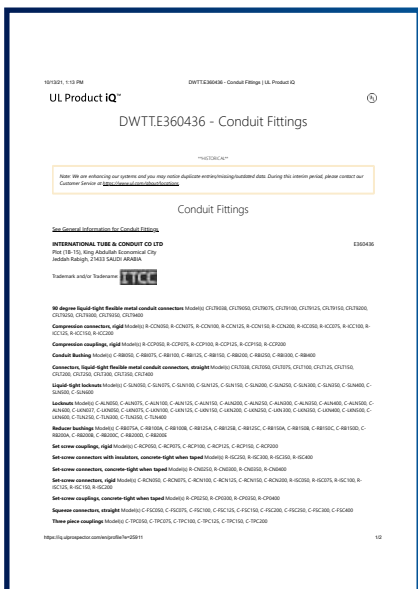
10/13/21, 1:13 PM DWTT.E360436 - Conduit Fittings | UL Product iQ

UL Product iQ™

DWTT.E360436 - Conduit Fittings

***HISTORICAL***

Note: We are enhancing our systems and you may notice duplicate entries/missing/outdated data. During this interim period, please contact our Customer Service at https://www.ul.com/about/locations

Conduit Fittings

See General Information for Conduit Fittings

INTERNATIONAL TUBE & CONDUIT CO LTD E360436
Plot (1B-15), King Abdullah Economical City
Jeddah Rabigh, 21433 SAUDI ARABIA

Trademark and/or Tradename: ITCC

90 degree liquid-tight flexible metal conduit connectors Model(s) CFLT9038, CFLT9050, CFLT9075, CFLT9100, CFLT9125, CFLT9150, CFLT9200, CFLT9250, CFLT9300, CFLT9350, CFLT9400

Compression connectors, rigid Model(s) R-CCN050, R-CCN075, R-CCN100, R-CCN125, R-CCN150, R-CCN200, R-ICC050, R-ICC075, R-ICC100, R-ICC125, R-ICC150, R-ICC200

Compression couplings, rigid Model(s) R-CCP050, R-CCP075, R-CCP100, R-CCP125, R-CCP150, R-CCP200

Conduit Bushing Model(s) C-RBI050, C-RBI075, C-RBI100, C-RBI125, C-RBI150, C-RBI200, C-RBI250, C-RBI300, C-RBI400

Connectors, liquid-tight flexible metal conduit connectors, straight Model(s) CFLT038, CFLT050, CFLT075, CFLT100, CFLT125, CFLT150, CFLT200, CFLT250, CFLT300, CFLT350, CFLT400

Liquid-tight locknuts Model(s) C-SLN050, C-SLN075, C-SLN100, C-SLN125, C-SLN150, C-SLN200, C-SLN250, C-SLN300, C-SLN350, C-SLN400, C-SLN500, C-SLN600

Locknuts Model(s) C-ALN050, C-ALN075, C-ALN100, C-ALN125, C-ALN150, C-ALN200, C-ALN250, C-ALN300, C-ALN350, C-ALN400, C-ALN500, C-ALN600, C-LKN037, C-LKN050, C-LKN075, C-LKN100, C-LKN125, C-LKN150, C-LKN200, C-LKN250, C-LKN300, C-LKN350, C-LKN400, C-LKN500, C-LKN600, C-TLN250, C-TLN300, C-TLN350, C-TLN400

Reducer bushings Model(s) C-RB075A, C-RB100A, C-RB100B, C-RB125A, C-RB125B, C-RB125C, C-RB150A, C-RB150B, C-RB150C, C-RB150D, C-RB200A, C-RB200B, C-RB200C, C-RB200D, C-RB200E

Set-screw couplings, rigid Model(s) C-RCP050, C-RCP075, C-RCP100, C-RCP125, C-RCP150, C-RCP200

Set-screw connectors with insulators, concrete-tight when taped Model(s) R-ISC250, R-ISC300, R-ISC350, R-ISC400

Set-screw connectors, concrete-tight when taped Model(s) R-CN0250, R-CN0300, R-CN0350, R-CN0400

Set-screw connectors, rigid Model(s) C-RCN050, C-RCN075, C-RCN100, C-RCN125, C-RCN150, C-RCN200, R-ISC050, R-ISC075, R-ISC100, R-ISC125, R-ISC150, R-ISC200

Set-screw couplings, rigid Model(s) R-CP0250, R-CP0300, R-CP0350, R-CP0400

Squeeze connectors, straight Model(s) C-FSC050, C-FSC075, C-FSC100, C-FSC125, C-FSC150, C-FSC200, C-FSC250, C-FSC300, C-FSC400

Three piece couplings Model(s) C-TPC050, C-TPC075, C-TPC100, C-TPC125, C-TPC150, C-TPC200

https://iq.ulprospector.com/en/profile?e=25911 1/2